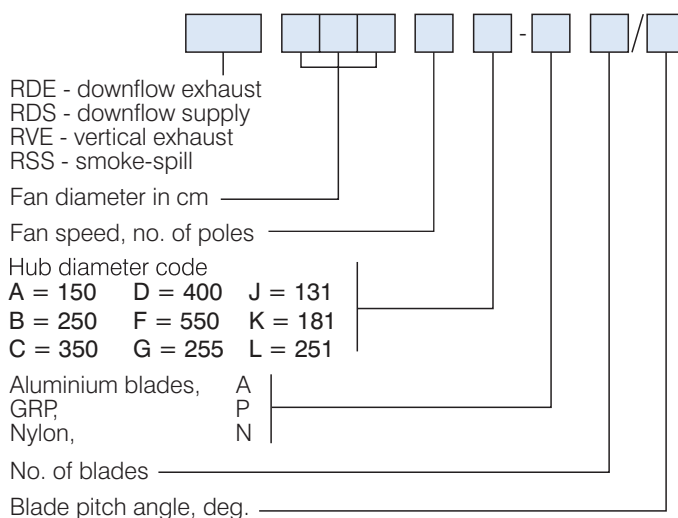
- /

RDE - downflow exhaust
RDS - downflow supply
RVE - vertical exhaust
RSS - smoke-spill

Fan diameter in cm

Fan speed, no. of poles

Hub diameter code
A = 150 D = 400 J = 131
B = 250 F = 550 K = 181
C = 350 G = 255 L = 251

Aluminium blades, A
GRP, P
Nylon, N

No. of blades

Blade pitch angle, deg.